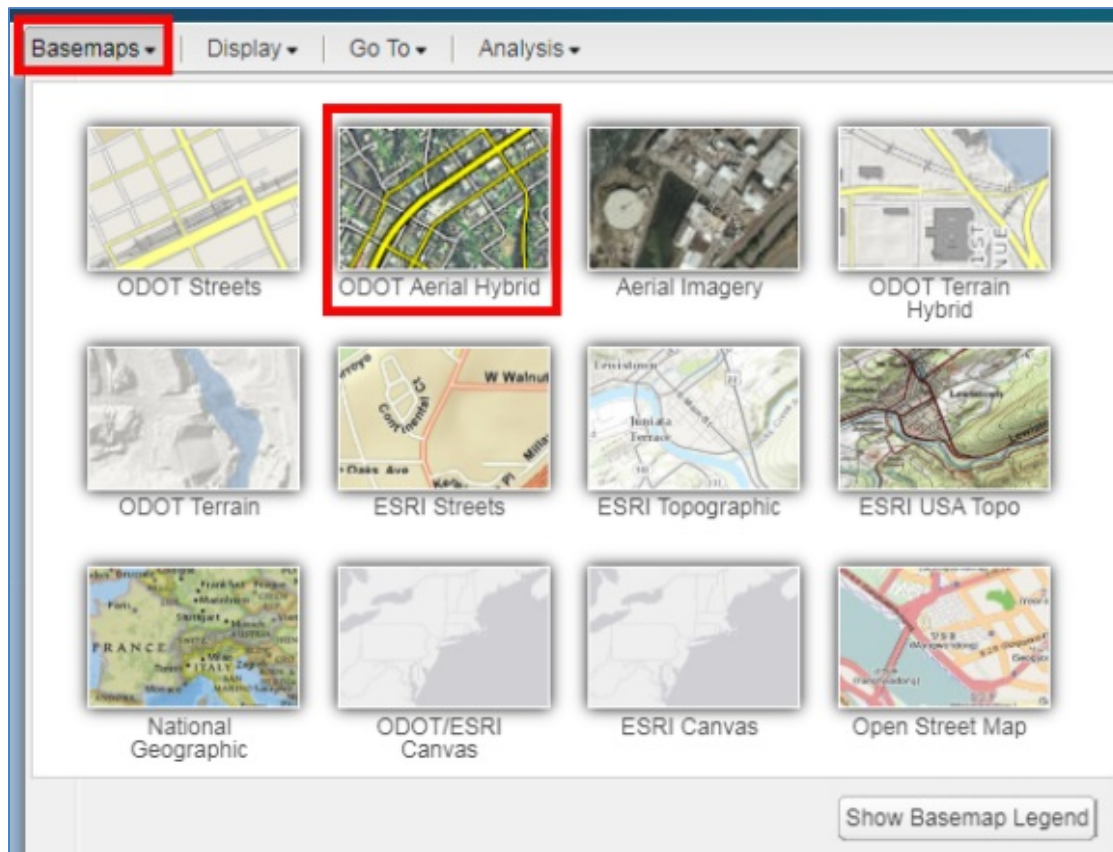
Basemaps ▾ | Display ▾ | Go To ▾ | Analysis ▾

ODOT Streets

ODOT Aerial Hybrid

Aerial Imagery

ODOT Terrain Hybrid

ODOT Terrain

ESRI Streets

ESRI Topographic

ESRI USA Topo

National Geographic

ODOT/ESRI Canvas

ESRI Canvas

Open Street Map

Show Basemap Legend